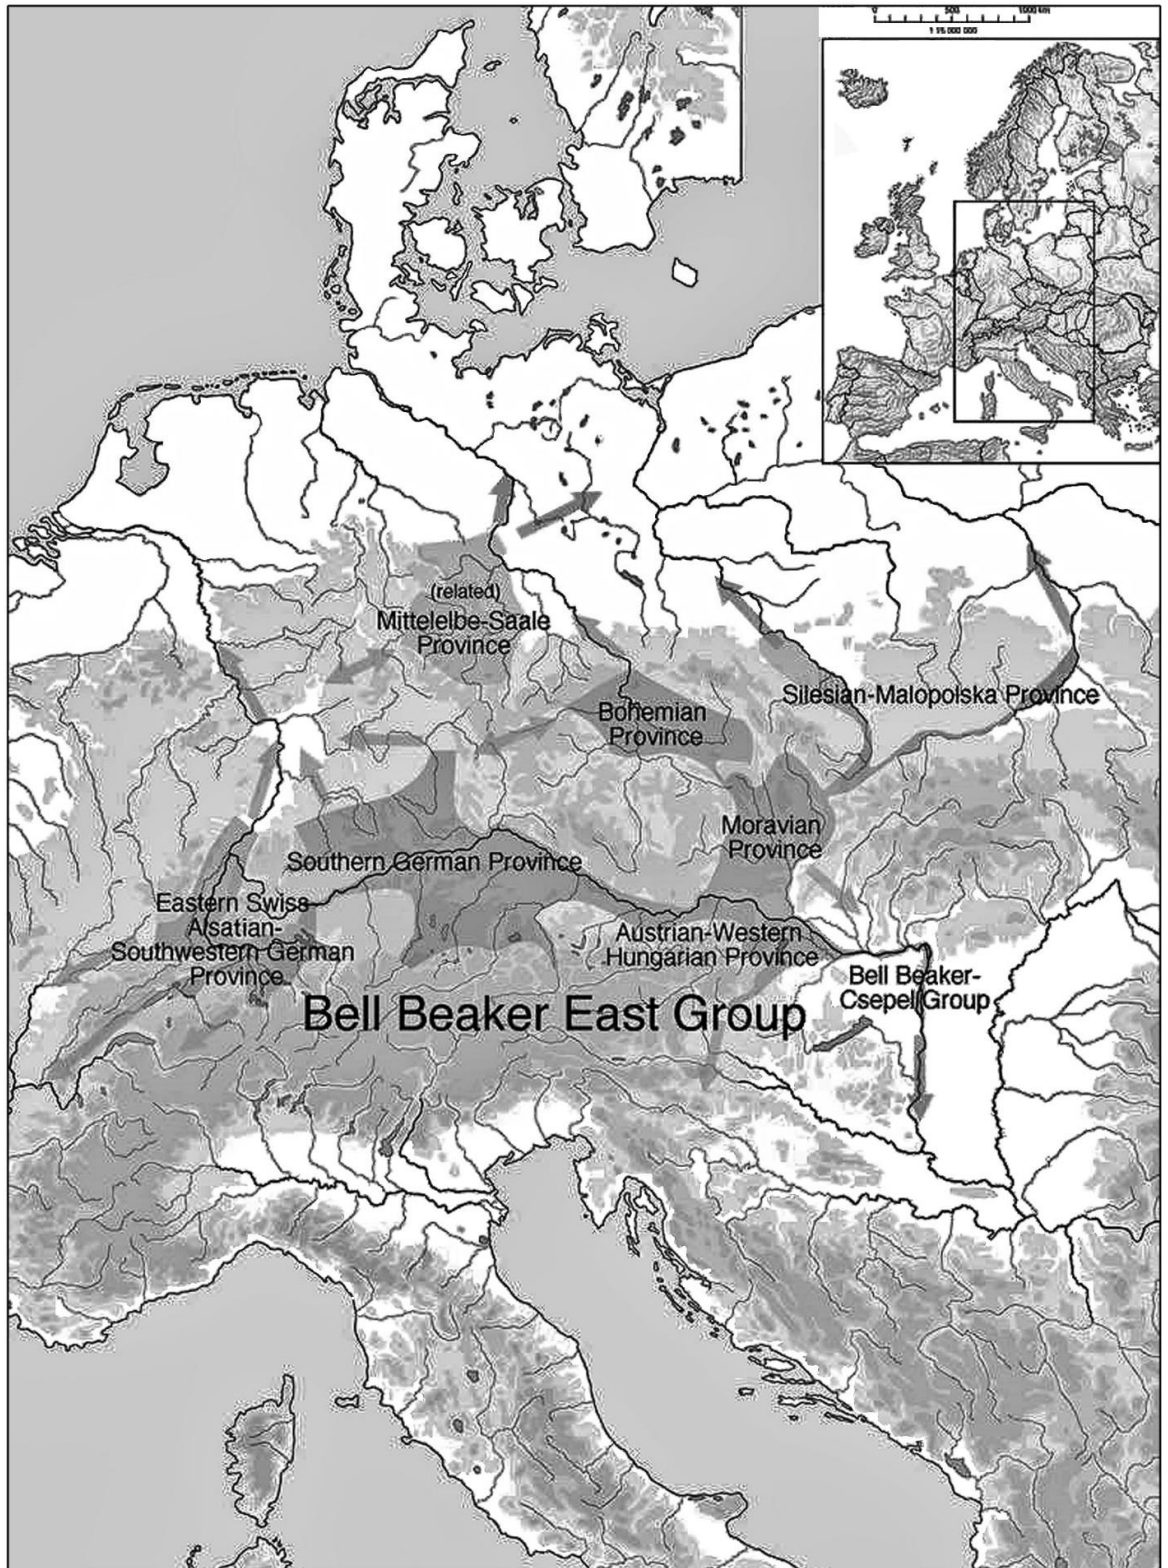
0 500 1000 km
1:15 000 000

(related)
Mittelelbe-Saale Province

Silesian-Malopolska Province

Bohemian Province

Moravian Province

Southern German Province

Eastern Swiss-Alsatian-Southwestern German Province

Austrian-Western Hungarian Province

Bell Beaker-Csepel Group

Bell Beaker East Group